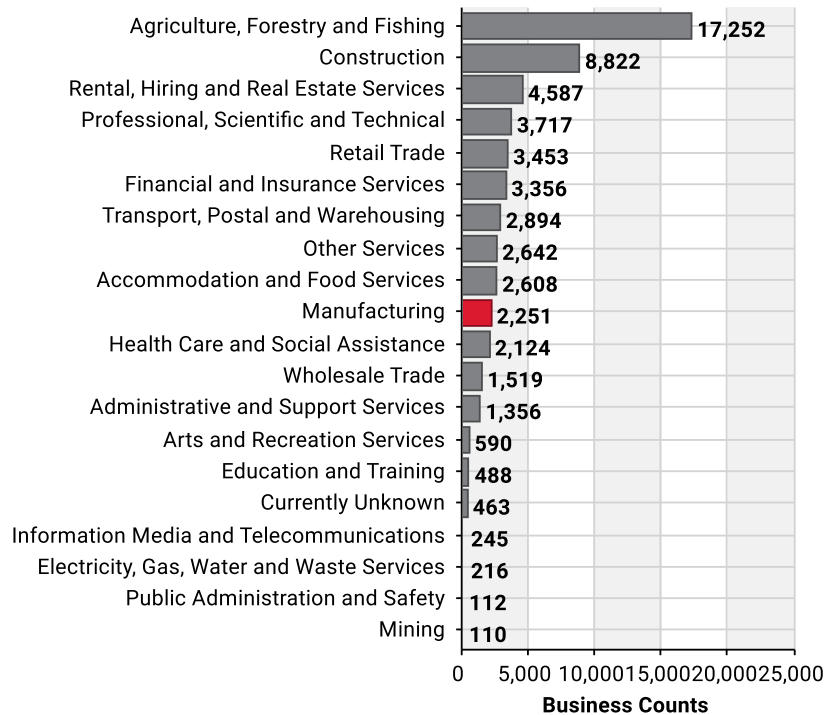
Agriculture, Forestry and Fishing 17,252
Construction 8,822
Rental, Hiring and Real Estate Services 4,587
Professional, Scientific and Technical 3,717
Retail Trade 3,453
Financial and Insurance Services 3,356
Transport, Postal and Warehousing 2,894
Other Services 2,642
Accommodation and Food Services 2,608
Manufacturing 2,251
Health Care and Social Assistance 2,124
Wholesale Trade 1,519
Administrative and Support Services 1,356
Arts and Recreation Services 590
Education and Training 488
Currently Unknown 463
Information Media and Telecommunications 245
Electricity, Gas, Water and Waste Services 216
Public Administration and Safety 112
Mining 110

0 5,000 10,000 15,000 20,000 25,000
Business Counts